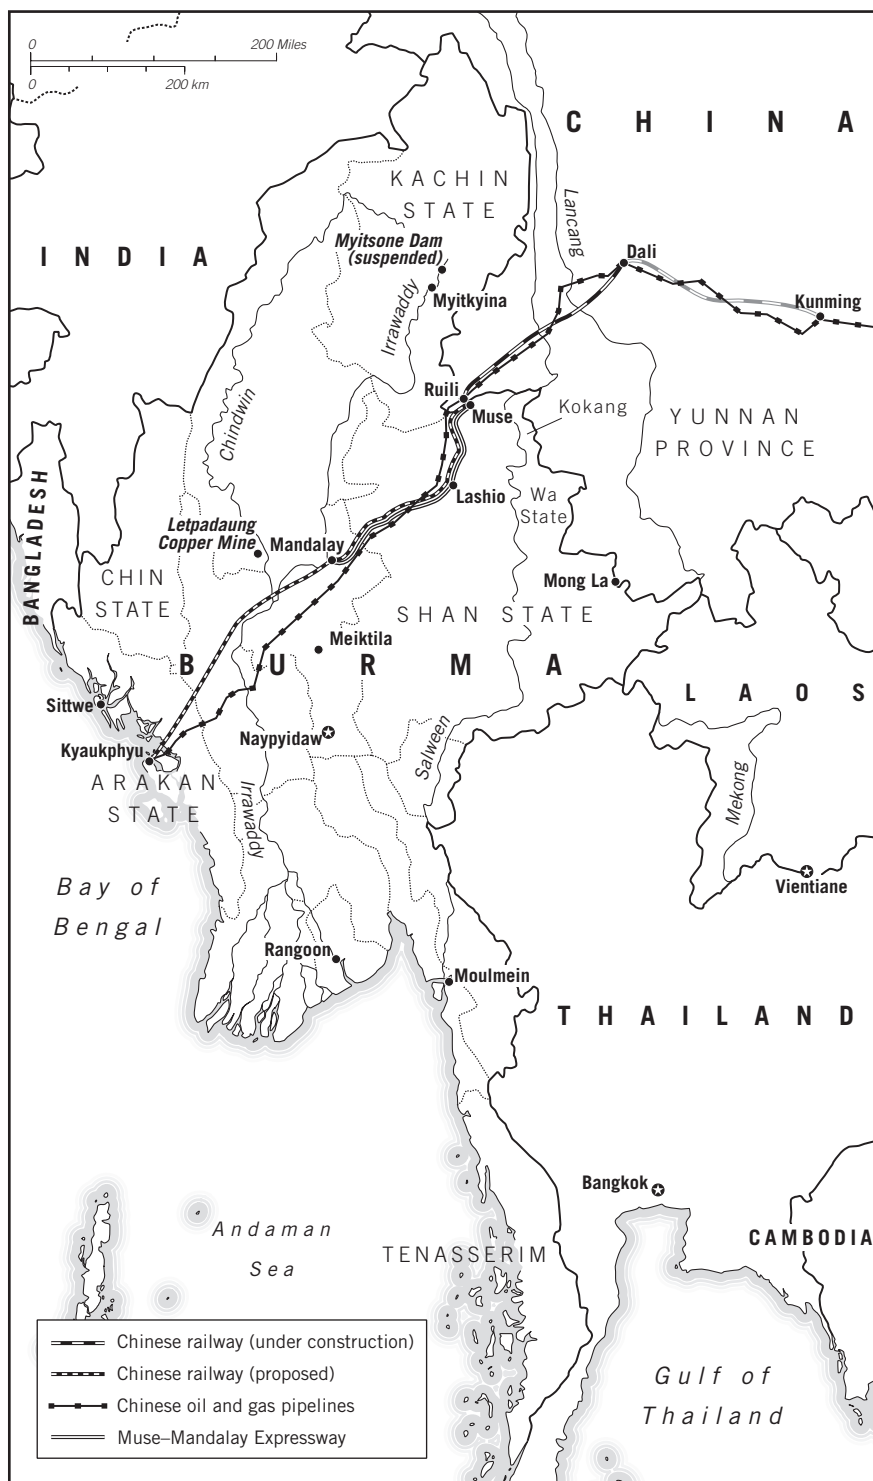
0 200 Miles
0 200 km

CHINA

KACHIN STATE

INDIA

Lancang

Myitsone Dam (suspended)

Dali

Myitkyina

Kunming

Irrawaddy

Ruili

Muse

Kokang

YUNNAN PROVINCE

Chindwin

BANGLADESH

Lashio

Wa State

Letpadaung Copper Mine

Mandalay

CHIN STATE

Mong La

SHAN STATE

Meiktila

BURMA

LAOS

Sittwe

Naypyidaw

Kyaukphyu

Salween

ARAKAN STATE

Irrawaddy

Mekong

Bay of Bengal

Vientiane

Rangoon

Moulmein

THAILAND

Bangkok

Andaman Sea

TENASSERIM

CAMBODIA

Chinese railway (under construction)
Chinese railway (proposed)
Chinese oil and gas pipelines
Muse–Mandalay Expressway

Gulf of Thailand